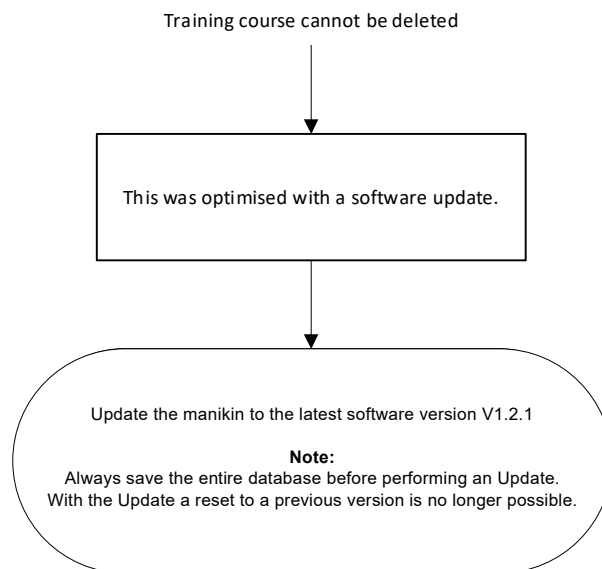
Training course cannot be deleted

This was optimised with a software update.

Update the manikin to the latest software version V1.2.1

Note:
Always save the entire database before performing an Update.
With the Update a reset to a previous version is no longer possible.